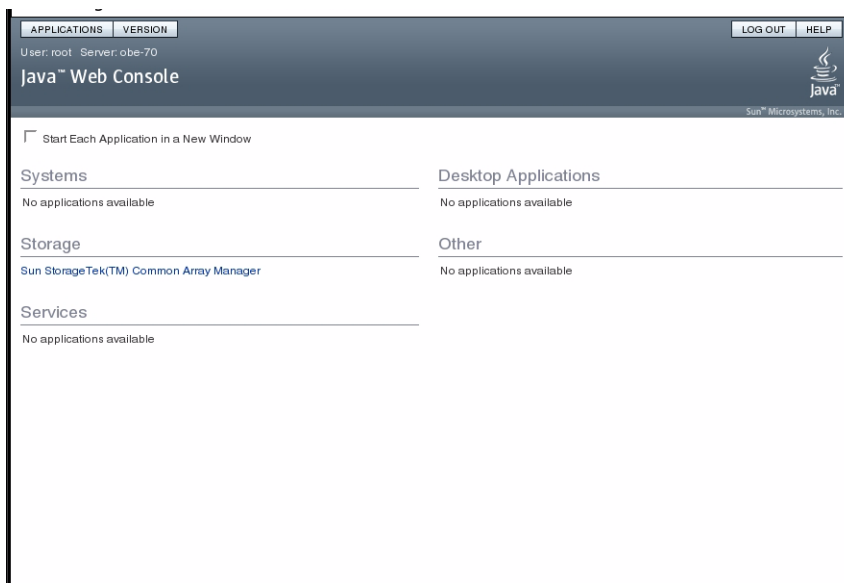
APPLICATIONS VERSION

LOG OUT HELP

User: root Server: obe-70

Java™ Web Console

Java

Sun™ Microsystems, Inc.

Start Each Application in a New Window

Systems

No applications available

Storage

Sun StorageTek(TM) Common Array Manager

Services

No applications available

Desktop Applications

No applications available

Other

No applications available